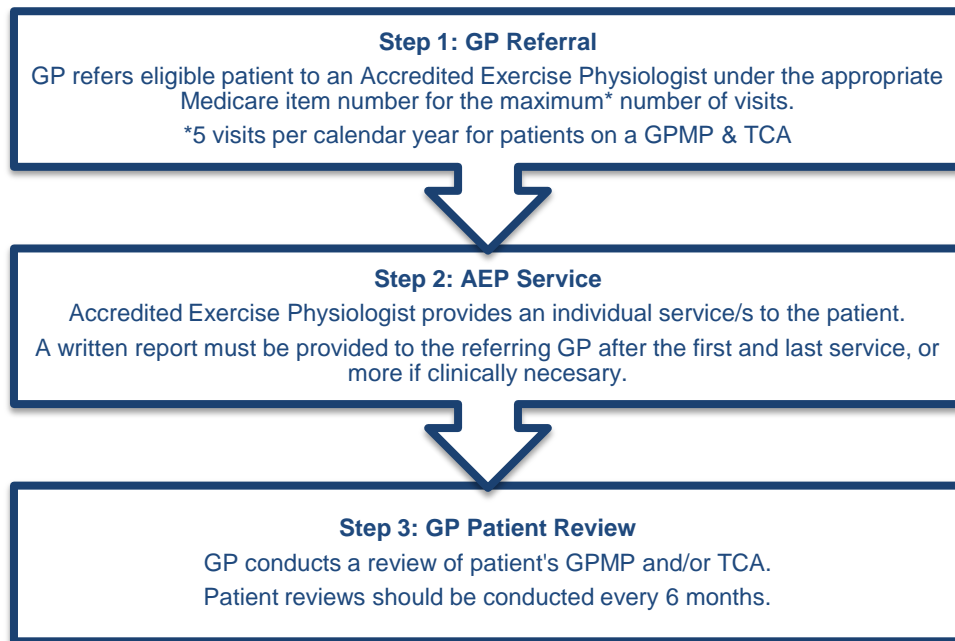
Step 1: GP Referral

GP refers eligible patient to an Accredited Exercise Physiologist under the appropriate Medicare item number for the maximum* number of visits.

*5 visits per calendar year for patients on a GPMP & TCA

Step 2: AEP Service

Accredited Exercise Physiologist provides an individual service/s to the patient.

A written report must be provided to the referring GP after the first and last service, or more if clinically necesary.

Step 3: GP Patient Review

GP conducts a review of patient's GPMP and/or TCA.

Patient reviews should be conducted every 6 months.